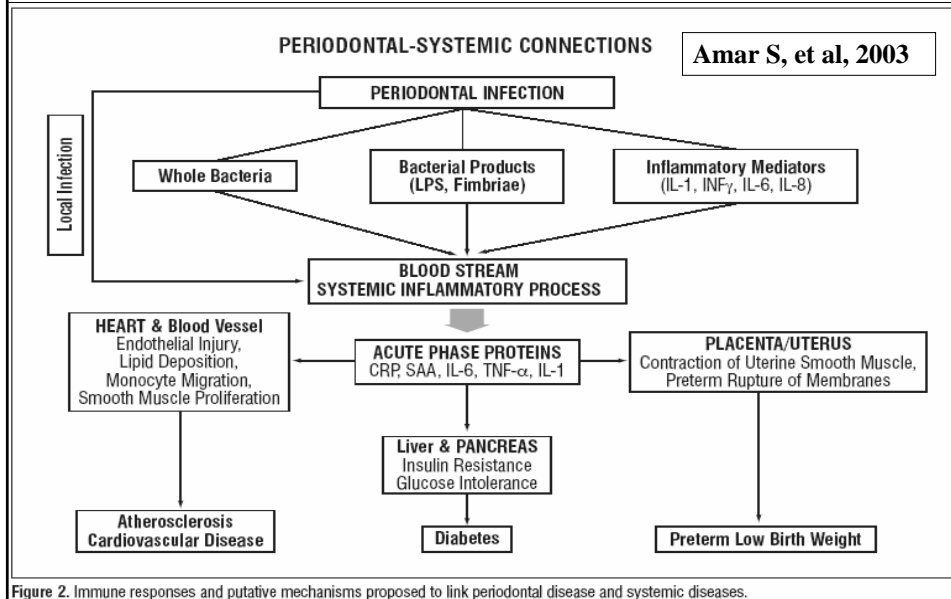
PERIODONTAL-SYSTEMIC CONNECTIONS

Amar S, et al, 2003

PERIODONTAL INFECTION

Local Infection

Whole Bacteria

Bacterial Products (LPS, Fimbriae)

Inflammatory Mediators (IL-1, INF$\gamma$, IL-6, IL-8)

BLOOD STREAM
SYSTEMIC INFLAMMATORY PROCESS

HEART & Blood Vessel
Endothelial Injury, Lipid Deposition, Monocyte Migration, Smooth Muscle Proliferation

ACUTE PHASE PROTEINS
CRP, SAA, IL-6, TNF-$\alpha$, IL-1

PLACENTA/UTERUS
Contraction of Uterine Smooth Muscle, Preterm Rupture of Membranes

Liver & PANCREAS
Insulin Resistance
Glucose Intolerance

Atherosclerosis
Cardiovascular Disease

Diabetes

Preterm Low Birth Weight

Figure 2. Immune responses and putative mechanisms proposed to link periodontal disease and systemic diseases.